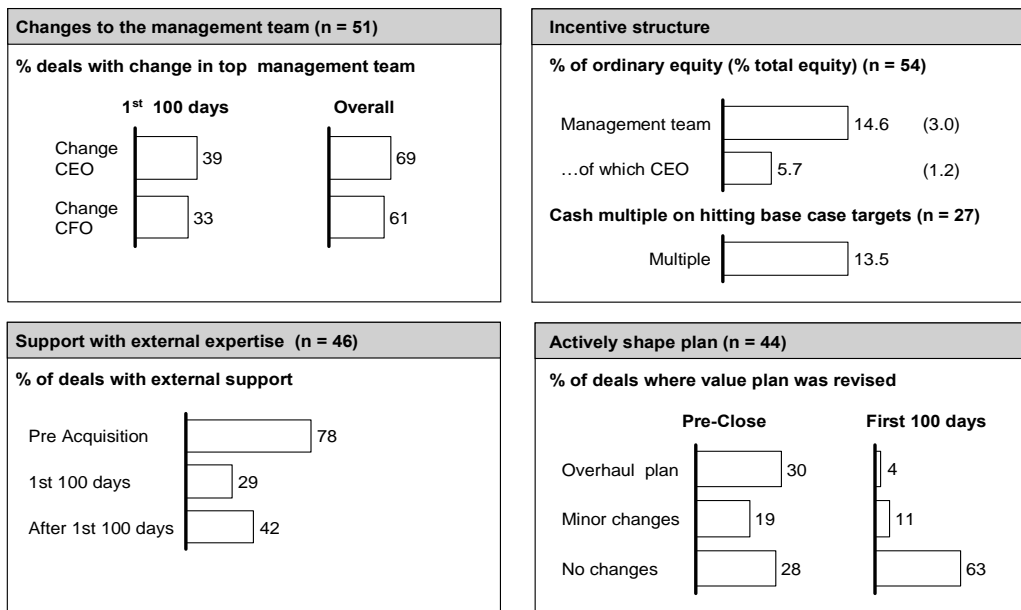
Changes to the management team (n = 51)

% deals with change in top management team

1$^{st}$ 100 days

Overall

Change CEO 39 69

Change CFO 33 61

Incentive structure

% of ordinary equity (% total equity) (n = 54)

Management team 14.6 (3.0)

…of which CEO 5.7 (1.2)

Cash multiple on hitting base case targets (n = 27)

Multiple 13.5

Support with external expertise (n = 46)

% of deals with external support

Pre Acquisition 78

1st 100 days 29

After 1st 100 days 42

Actively shape plan (n = 44)

% of deals where value plan was revised

Pre-Close

First 100 days

Overhaul plan 30 4

Minor changes 19 11

No changes 28 63